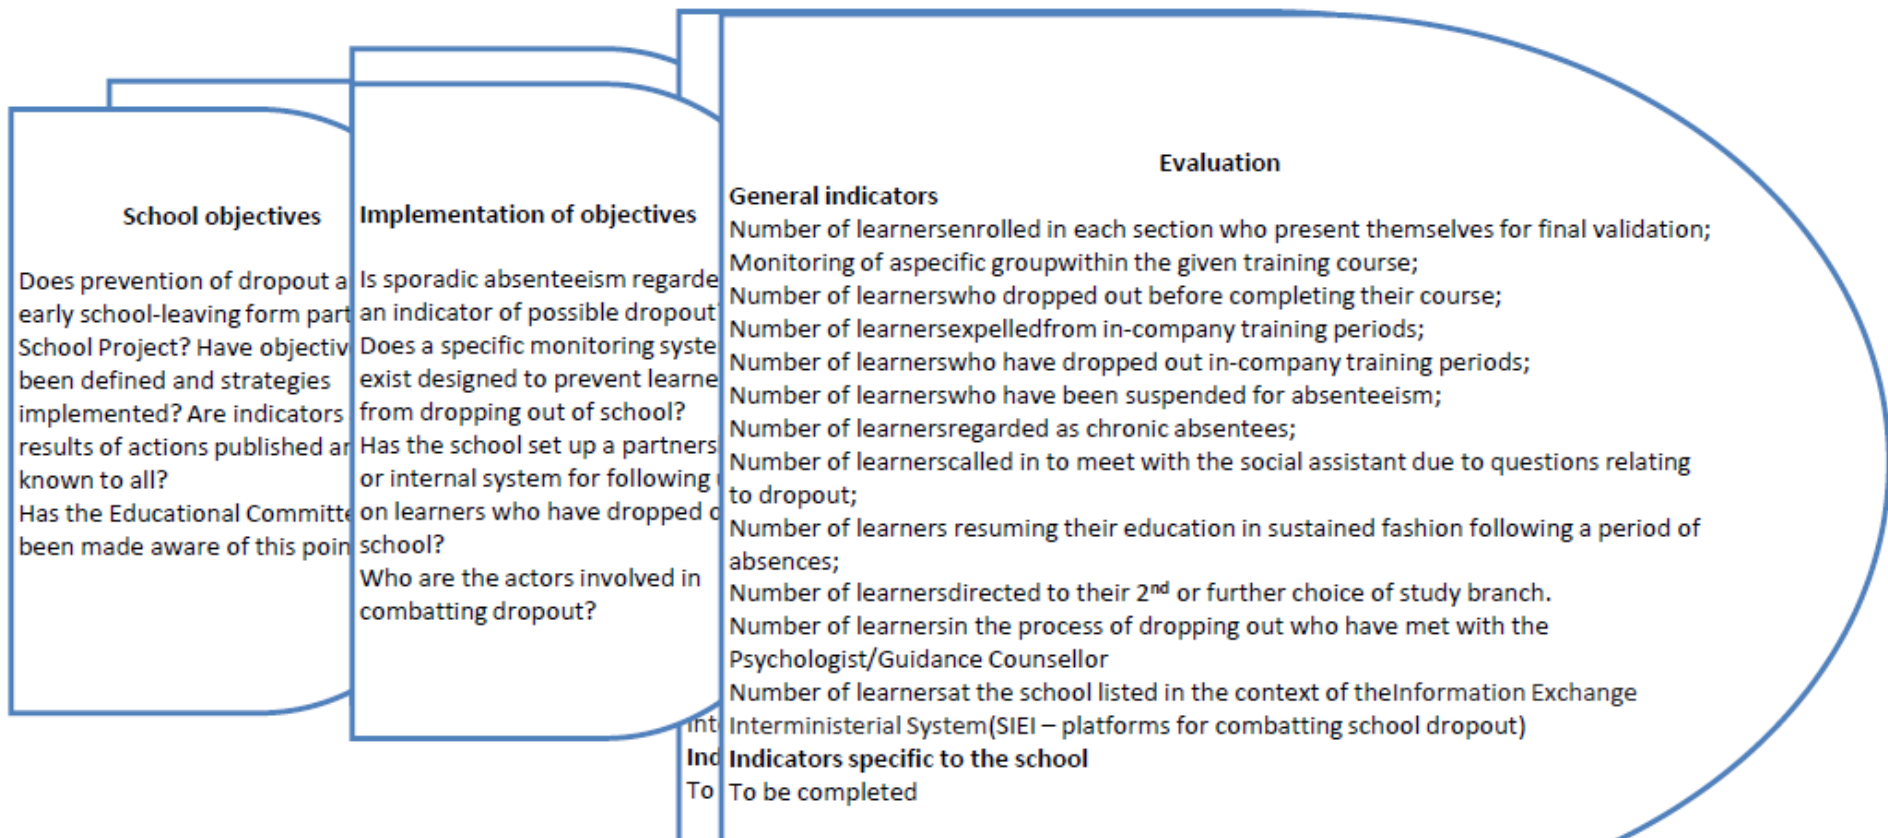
School objectives

Does prevention of dropout a early school-leaving form part School Project? Have objectiv been defined and strategies implemented? Are indicators results of actions published ar known to all?
Has the Educational Committe been made aware of this poin

Implementation of objectives

Is sporadic absenteeism regarde an indicator of possible dropout Does a specific monitoring syste exist designed to prevent learne from dropping out of school?
Has the school set up a partners or internal system for following on learners who have dropped o school?
Who are the actors involved in combatting dropout?

Int
Ind
To

Evaluation

General indicators
Number of learnersenrolled in each section who present themselves for final validation;
Monitoring of aspecific groupwithin the given training course;
Number of learnerswho dropped out before completing their course;
Number of learnersexpelledfrom in-company training periods;
Number of learnerswho have dropped out in-company training periods;
Number of learnerswho have been suspended for absenteeism;
Number of learnersregarded as chronic absentees;
Number of learnerscalled in to meet with the social assistant due to questions relating to dropout;
Number of learners resuming their education in sustained fashion following a period of absences;
Number of learnersdirected to their 2$^{nd}$ or further choice of study branch.
Number of learnersin the process of dropping out who have met with the Psychologist/Guidance Counsellor
Number of learnersat the school listed in the context of theInformation Exchange Interministerial System(SIEI – platforms for combatting school dropout)
Indicators specific to the school
To be completed